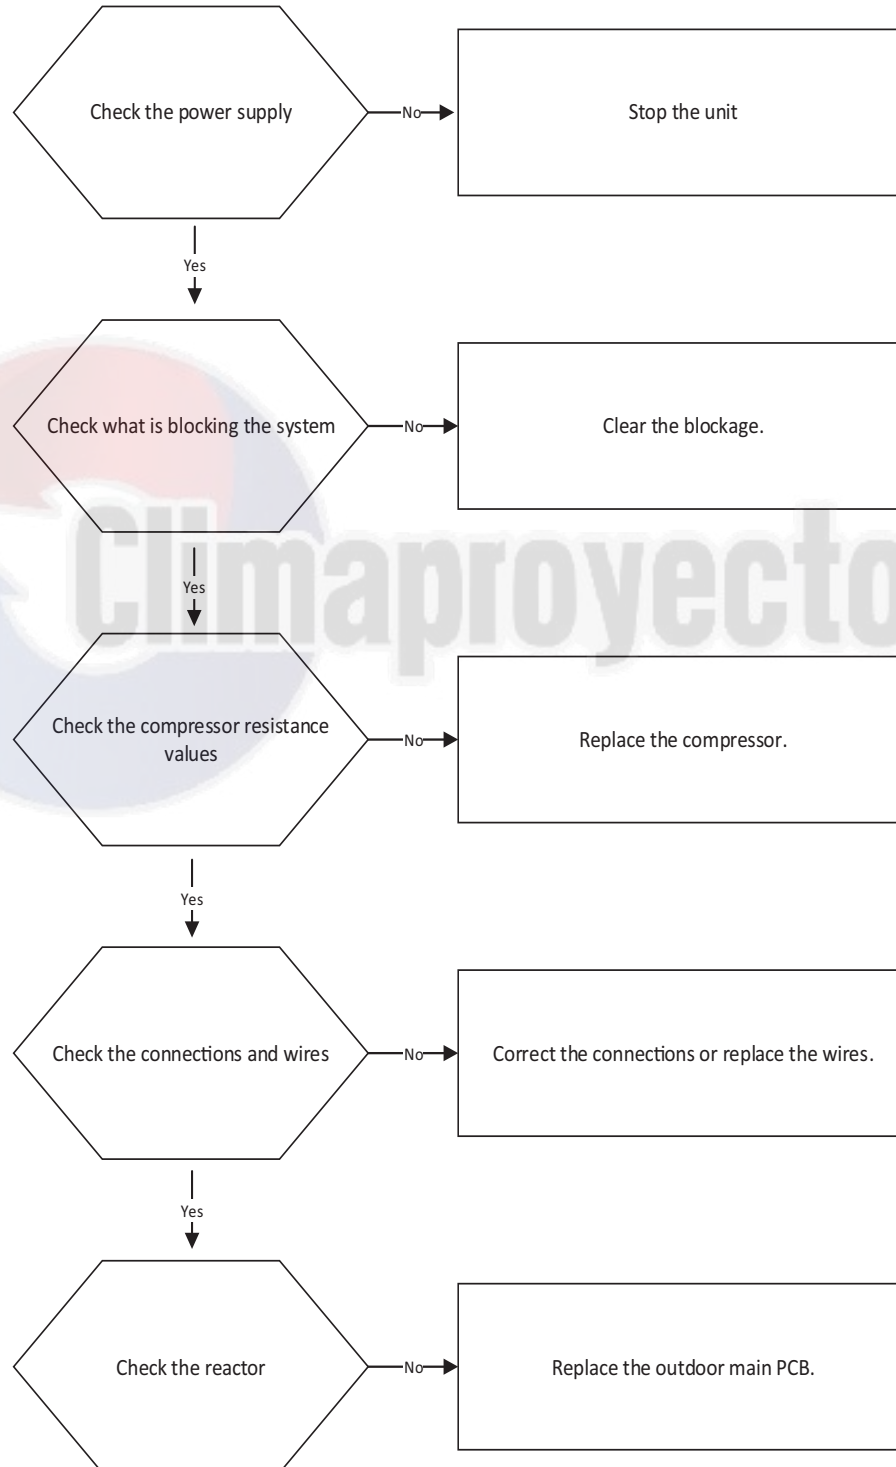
Check the power supply

No

Stop the unit

Yes

Check what is blocking the system

No

Clear the blockage.

Yes

Climaproyecto

Check the compressor resistance values

No

Replace the compressor.

Yes

Check the connections and wires

No

Correct the connections or replace the wires.

Yes

Check the reactor

No

Replace the outdoor main PCB.